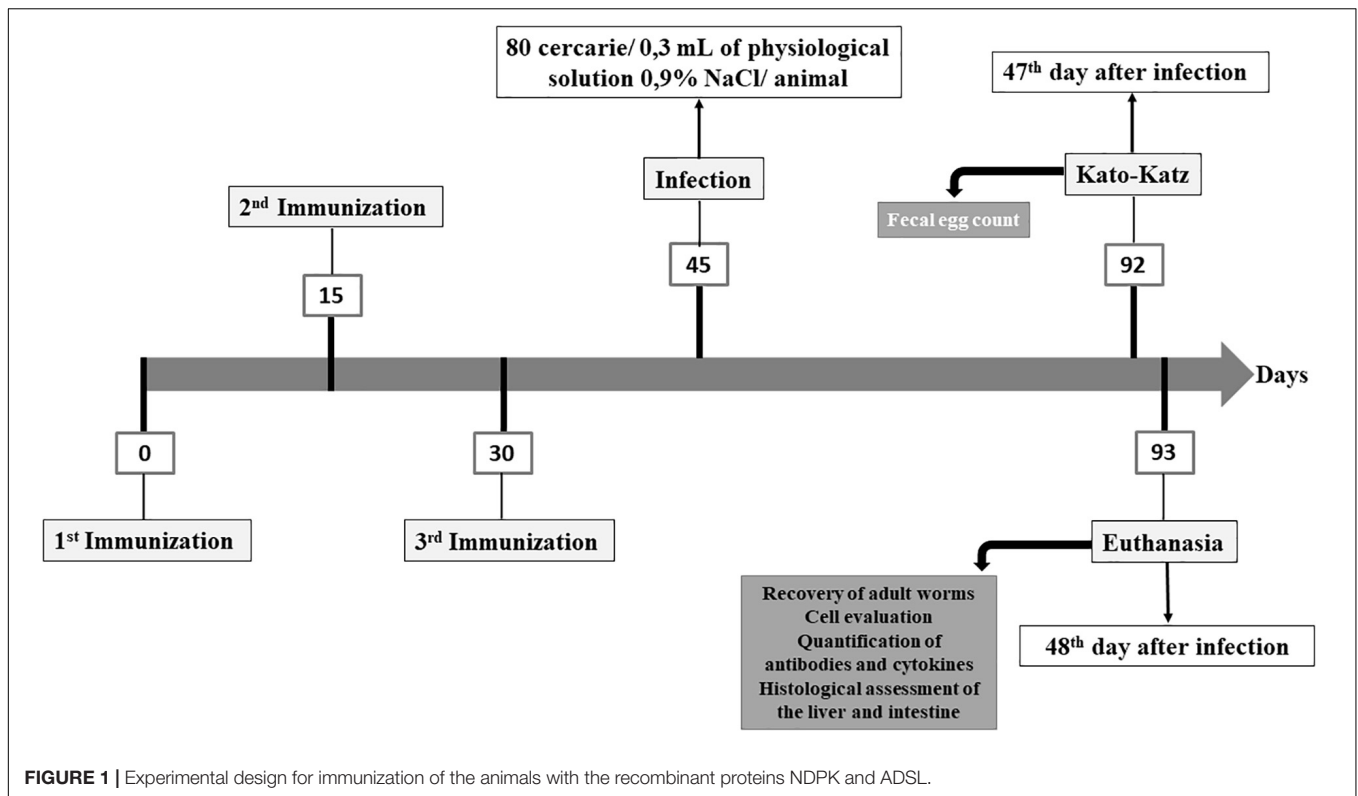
80 cercarie/ 0,3 mL of physiological solution 0,9% NaCl/ animal

47$^{th}$ day after infection

Infection

Kato-Katz

Fecal egg count

2$^{nd}$ Immunization

45

92

15

Days

0

30

93

1$^{st}$ Immunization

3$^{rd}$ Immunization

Euthanasia

Recovery of adult worms
Cell evaluation
Quantification of antibodies and cytokines
Histological assessment of the liver and intestine

48$^{th}$ day after infection

FIGURE 1 | Experimental design for immunization of the animals with the recombinant proteins NDPK and ADSL.